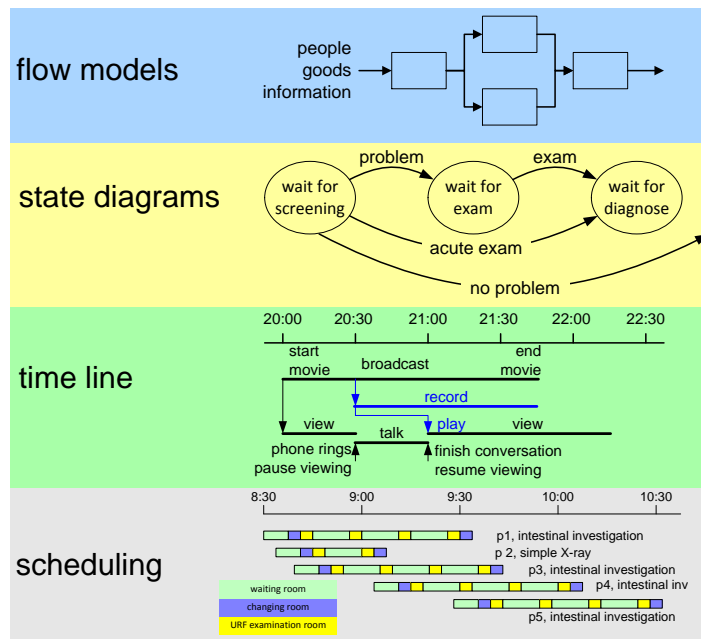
flow models

people
goods
information

state diagrams

problem
exam
wait for screening
wait for exam
wait for diagnose
acute exam
no problem

time line

20:00 20:30 21:00 21:30 22:00 22:30

start movie
broadcast
end movie
record
view
play
view
talk
phone rings
pause viewing
finish conversation
resume viewing

scheduling

8:30 9:00 9:30 10:00 10:30

p1, intestinal investigation
p 2, simple X-ray
p3, intestinal investigation
p4, intestinal inv
p5, intestinal investigation

waiting room
changing room
URF examination room